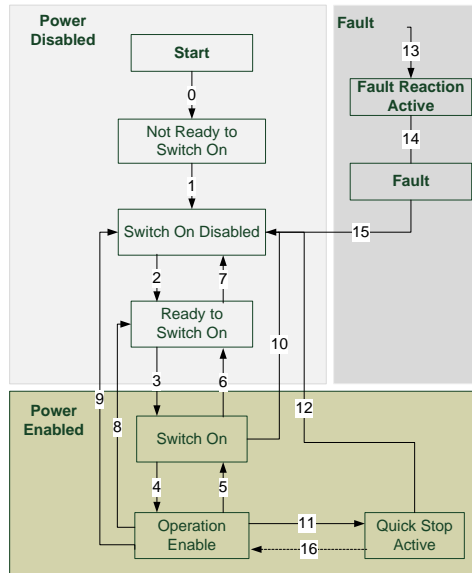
Power Disabled

Start

0

Not Ready to Switch On

1

Switch On Disabled

2

7

Ready to Switch On

3

6

10

Fault

13

Fault Reaction Active

14

Fault

15

Power Enabled

9

8

12

Switch On

4

5

Operation Enable

11

16

Quick Stop Active